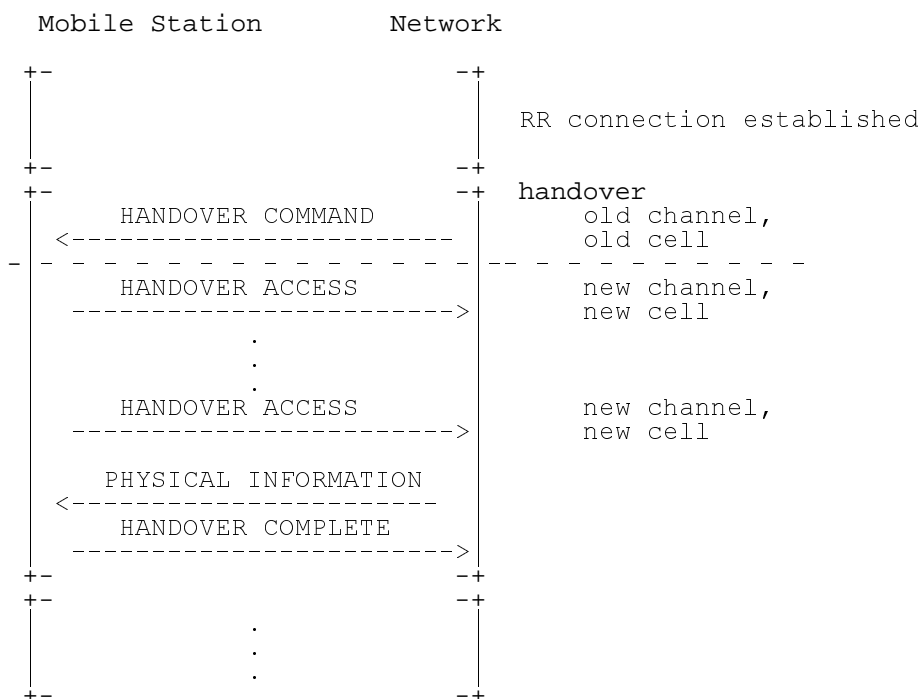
Mobile Station        Network

RR connection established

handover

HANDOVER COMMAND
<-----------------------
old channel, old cell

HANDOVER ACCESS
----------------------->
new channel, new cell

.
.
.

HANDOVER ACCESS
----------------------->
new channel, new cell

PHYSICAL INFORMATION
<-----------------------

HANDOVER COMPLETE
----------------------->

.
.
.